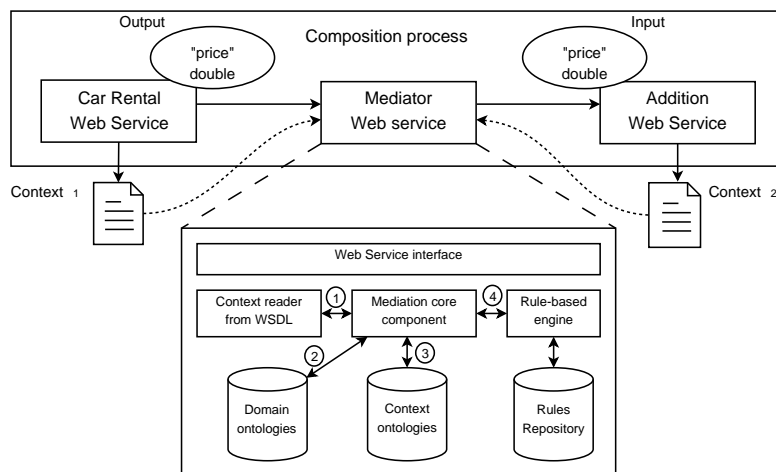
Output

Composition process

Input

"price" double

"price" double

Car Rental Web Service

Mediator Web service

Addition Web Service

Context $_1$

Context $_2$

Web Service interface

Context reader from WSDL

1

Mediation core component

4

Rule-based engine

2

3

Domain ontologies

Context ontologies

Rules Repository